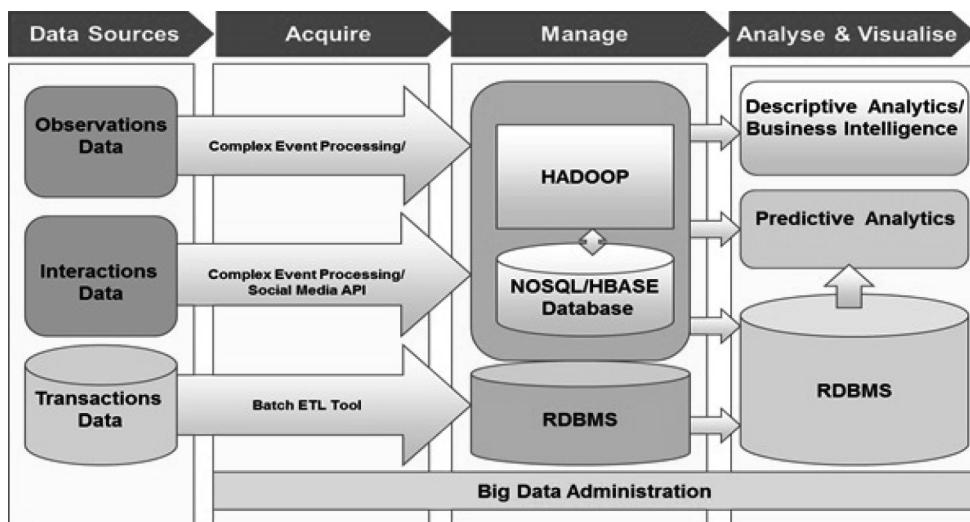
Data Sources

Acquire

Manage

Analyse & Visualise

Observations Data

Complex Event Processing/

HADOOP

Descriptive Analytics/ Business Intelligence

Predictive Analytics

Interactions Data

Complex Event Processing/ Social Media API

NOSQL/HBASE Database

Transactions Data

Batch ETL Tool

RDBMS

RDBMS

Big Data Administration